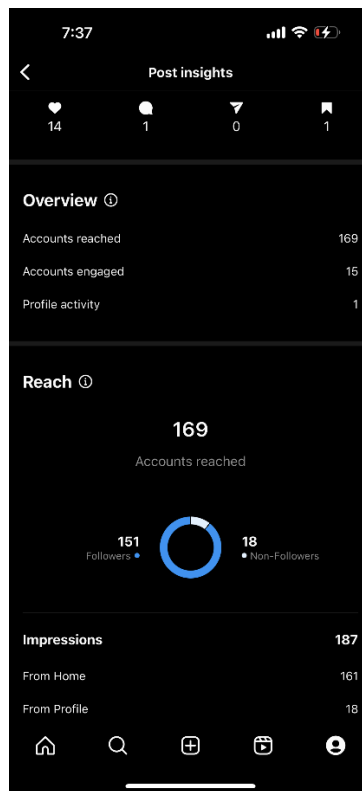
7:37

Post insights

14
1
0
1

Overview ⓘ

Accounts reached 169

Accounts engaged 15

Profile activity 1

Reach ⓘ

169

Accounts reached

151
Followers

18
Non-Followers

Impressions 187

From Home 161

From Profile 18